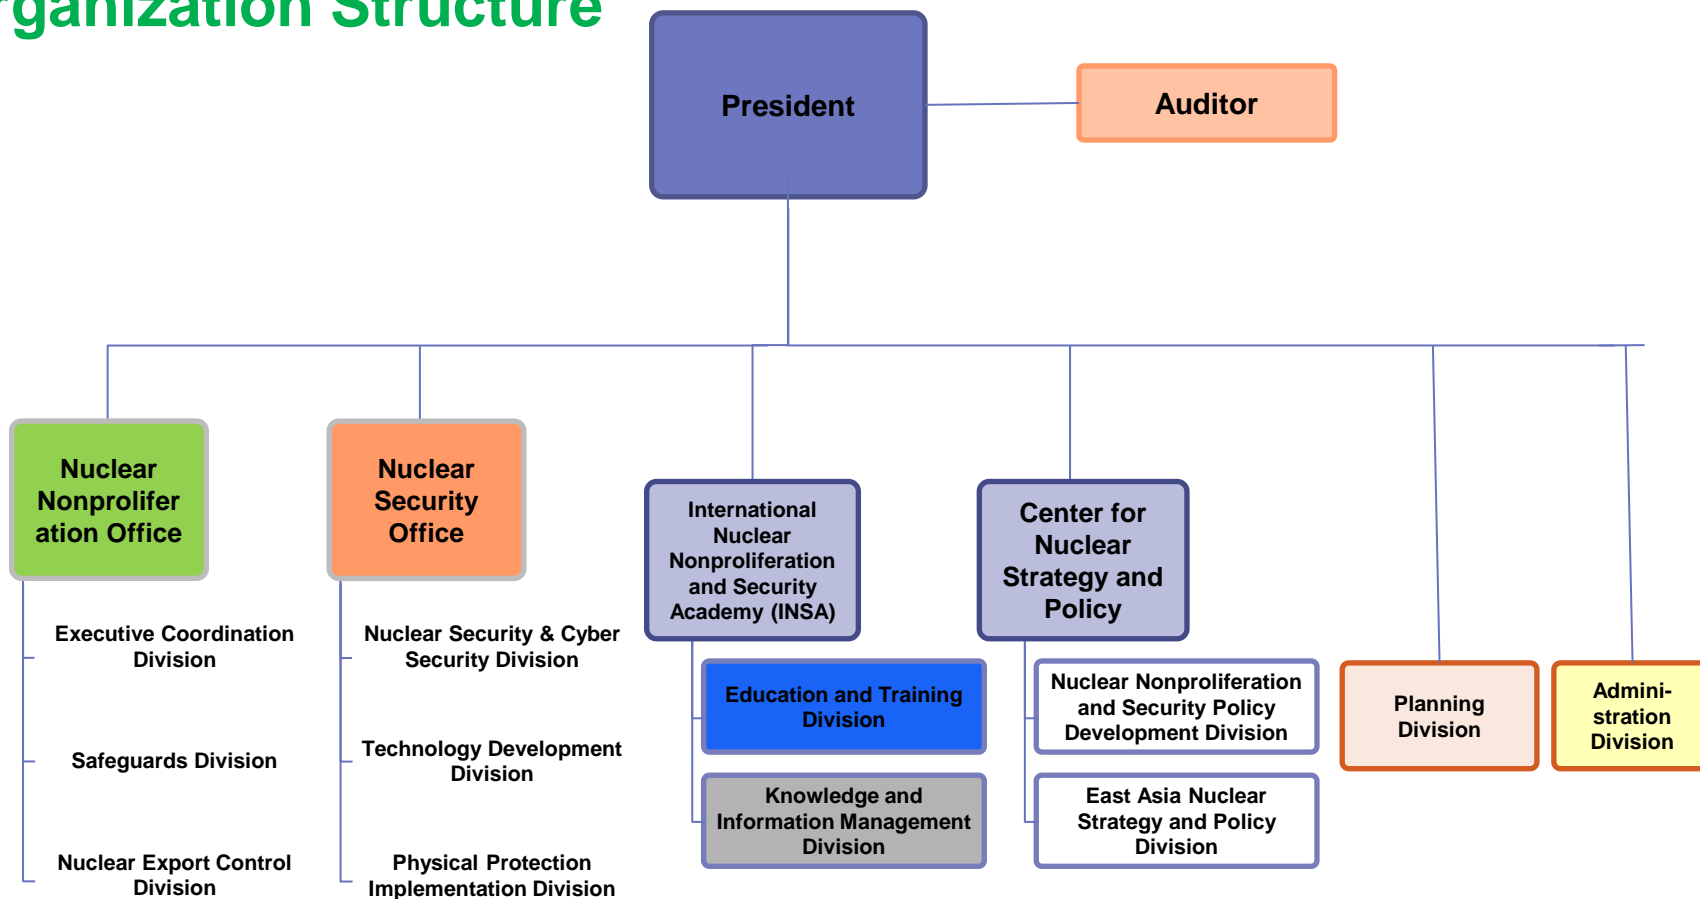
rganization Structure

President

Auditor

Nuclear Nonproliferation Office

Executive Coordination Division

Safeguards Division

Nuclear Export Control Division

Nuclear Security Office

Nuclear Security & Cyber Security Division

Technology Development Division

Physical Protection Implementation Division

International Nuclear Nonproliferation and Security Academy (INSA)

Education and Training Division

Knowledge and Information Management Division

Center for Nuclear Strategy and Policy

Nuclear Nonproliferation and Security Policy Development Division

East Asia Nuclear Strategy and Policy Division

Planning Division

Administration Division